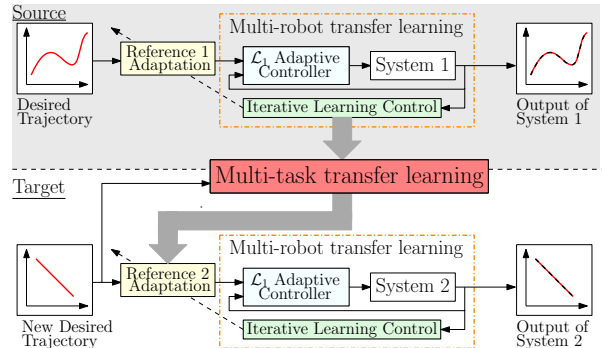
Source

Multi-robot transfer learning

Reference 1 Adaptation

$\mathcal{L}_1$ Adaptive Controller

System 1

Desired Trajectory

Iterative Learning Control

Output of System 1

Multi-task transfer learning

Target

Multi-robot transfer learning

Reference 2 Adaptation

$\mathcal{L}_1$ Adaptive Controller

System 2

New Desired Trajectory

Iterative Learning Control

Output of System 2